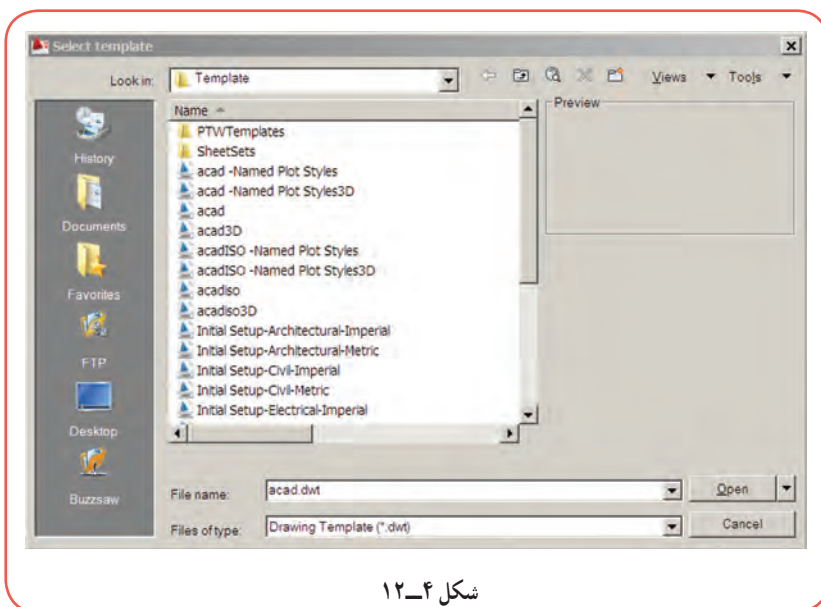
Select template

Look in: Template

Views Tools

Name

Preview

History

Documents

Favorites

FTP

Desktop

Buzzsaw

PTWTemplates
SheetSets
acad -Named Plot Styles
acad -Named Plot Styles3D
acad
acad3D
acadISO -Named Plot Styles
acadISO -Named Plot Styles3D
acadiso
acadiso3D
Initial Setup-Architectural-Imperial
Initial Setup-Architectural-Metric
Initial Setup-Civil-Imperial
Initial Setup-Civil-Metric
Initial Setup-Electrical-Imperial

File name: acad.dwt

Open

Files of type: Drawing Template (*.dwt)

Cancel

شکل ۴ــ۱۲